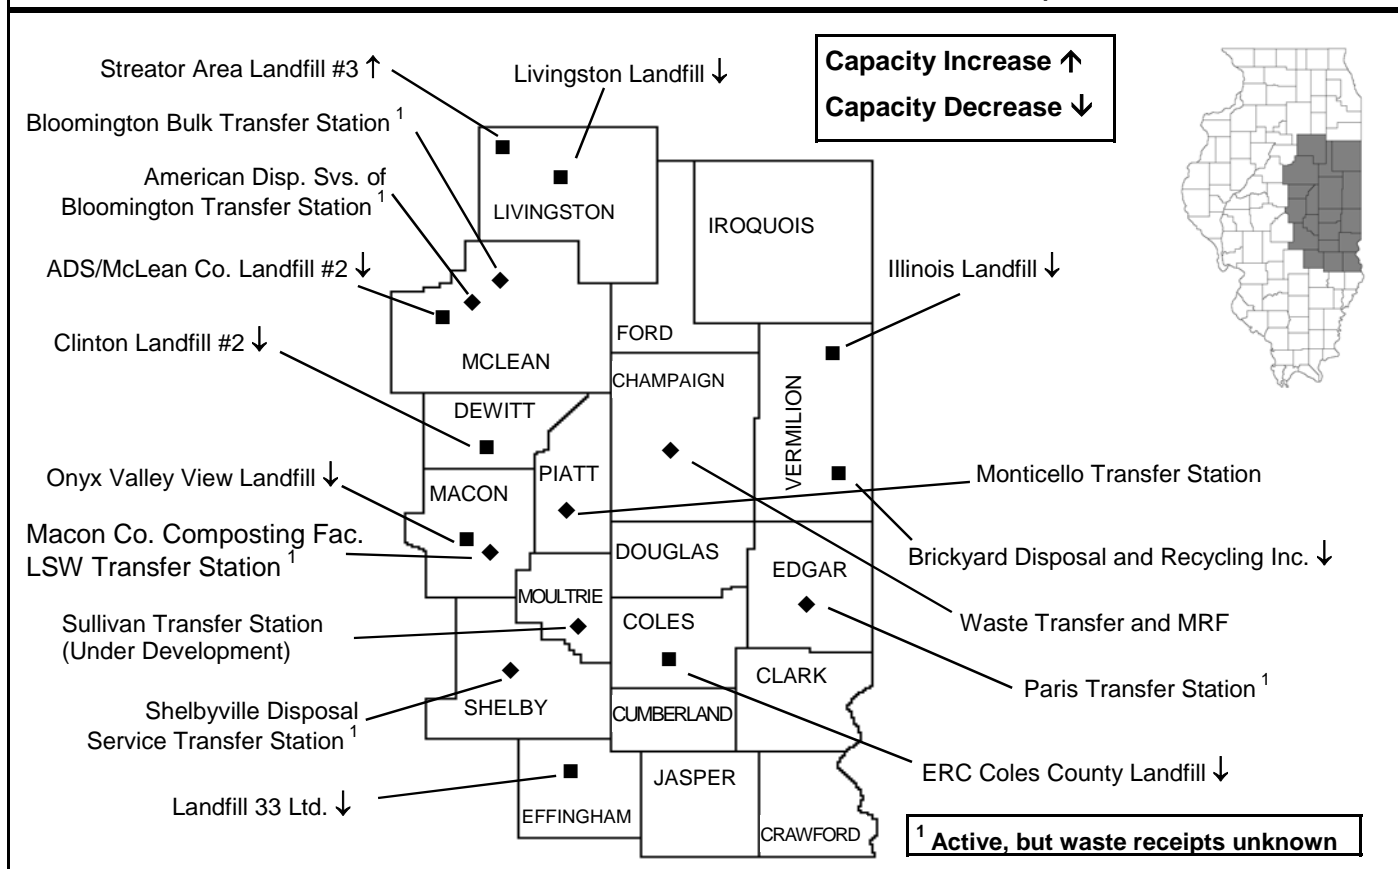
Capacity Increase ↑
Capacity Decrease ↓

Streator Area Landfill #3 ↑
Livingston Landfill ↓
Bloomington Bulk Transfer Station $^1$
American Disp. Svs. of Bloomington Transfer Station $^1$
ADS/McLean Co. Landfill #2 ↓
Clinton Landfill #2 ↓
Onyx Valley View Landfill ↓
Macon Co. Composting Fac.
LSW Transfer Station $^1$
Sullivan Transfer Station (Under Development)
Shelbyville Disposal Service Transfer Station $^1$
Landfill 33 Ltd. ↓
Illinois Landfill ↓
Monticello Transfer Station
Brickyard Disposal and Recycling Inc. ↓
Waste Transfer and MRF
Paris Transfer Station $^1$
ERC Coles County Landfill ↓

LIVINGSTON
IROQUOIS
MCLEAN
FORD
CHAMPAIGN
VERMILION
DEWITT
PIATT
MACON
DOUGLAS
EDGAR
MOULTRIE
COLES
CLARK
SHELBY
CUMBERLAND
JASPER
EFFINGHAM
CRAWFORD

$^1$ Active, but waste receipts unknown